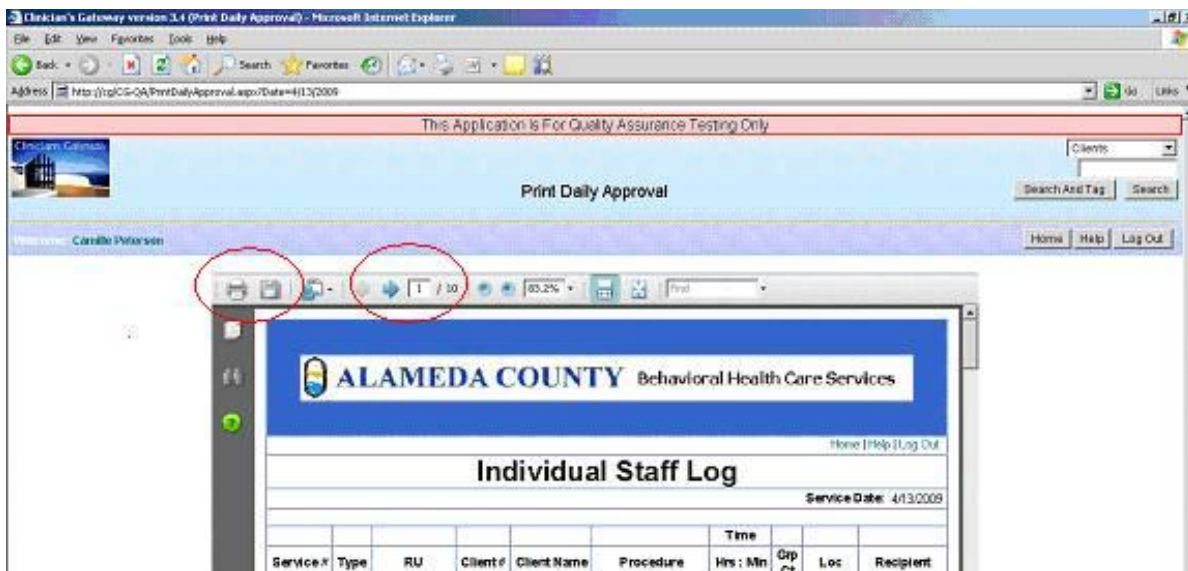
Clinician's Gateway version 3.4 (Print Daily Approval) - Microsoft Internet Explorer

File Edit View Favorites Tools Help

Back Search Favorites

Address http://cg/CG-QA/PrintDailyApproval.aspx?Date=4/13/2009

Go Links

This Application Is For Quality Assurance Testing Only

Clinician Gateway

Clients

Print Daily Approval

Search And Tag Search

Welcome: Camille Peterson

Home Help Log Out

1 / 10 83.2% Find

ALAMEDA COUNTY Behavioral Health Care Services

Home | Help | Log Out

Individual Staff Log

Service Date: 4/13/2009

| Service # | Type | RU | Client # | Client Name | Procedure | Time Hrs : Min | Grp Ct | Loc | Recipient |
|---|---|---|---|---|---|---|---|---|---|